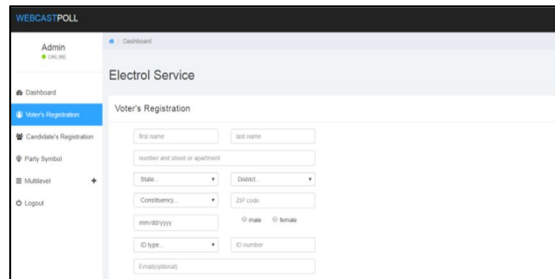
WEBCASTPOLL

Admin
ONLINE

Dashboard
Voter's Registration
Candidate's Registration
Party Symbol
Multilevel +
Logout

Dashboard

Electrol Service

Voter's Registration

first name
last name
number and street or apartment
State...
District...
Constituency...
ZIP code
mm/dd/yyyy
male
female
ID type...
ID number
Email(optional)